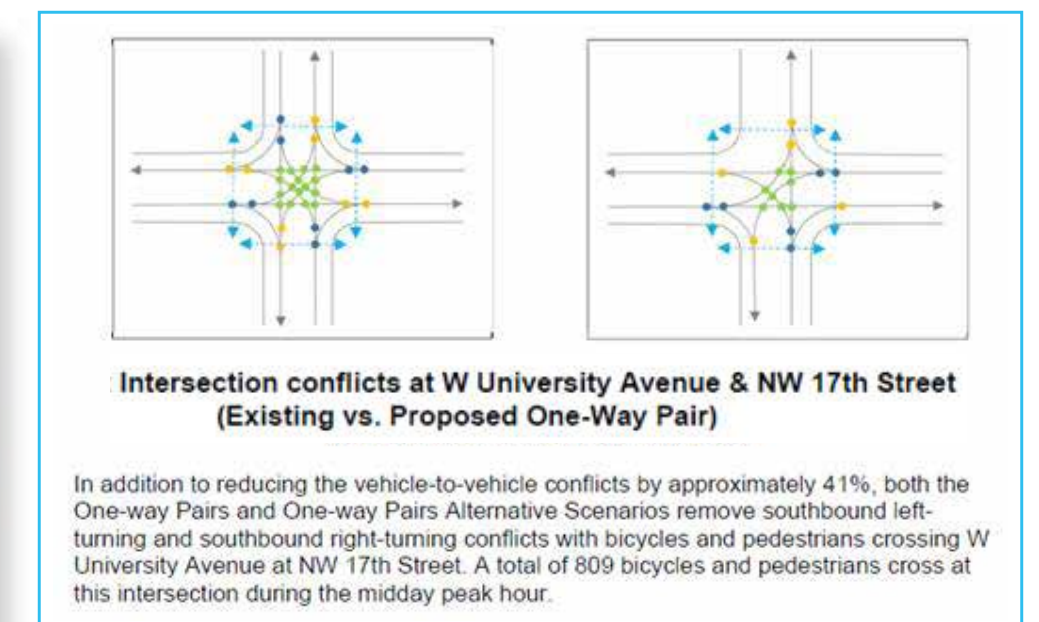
Intersection conflicts at W University Avenue & NW 17th Street (Existing vs. Proposed One-Way Pair)

In addition to reducing the vehicle-to-vehicle conflicts by approximately 41%, both the One-way Pairs and One-way Pairs Alternative Scenarios remove southbound left-turning and southbound right-turning conflicts with bicycles and pedestrians crossing W University Avenue at NW 17th Street. A total of 809 bicycles and pedestrians cross at this intersection during the midday peak hour.